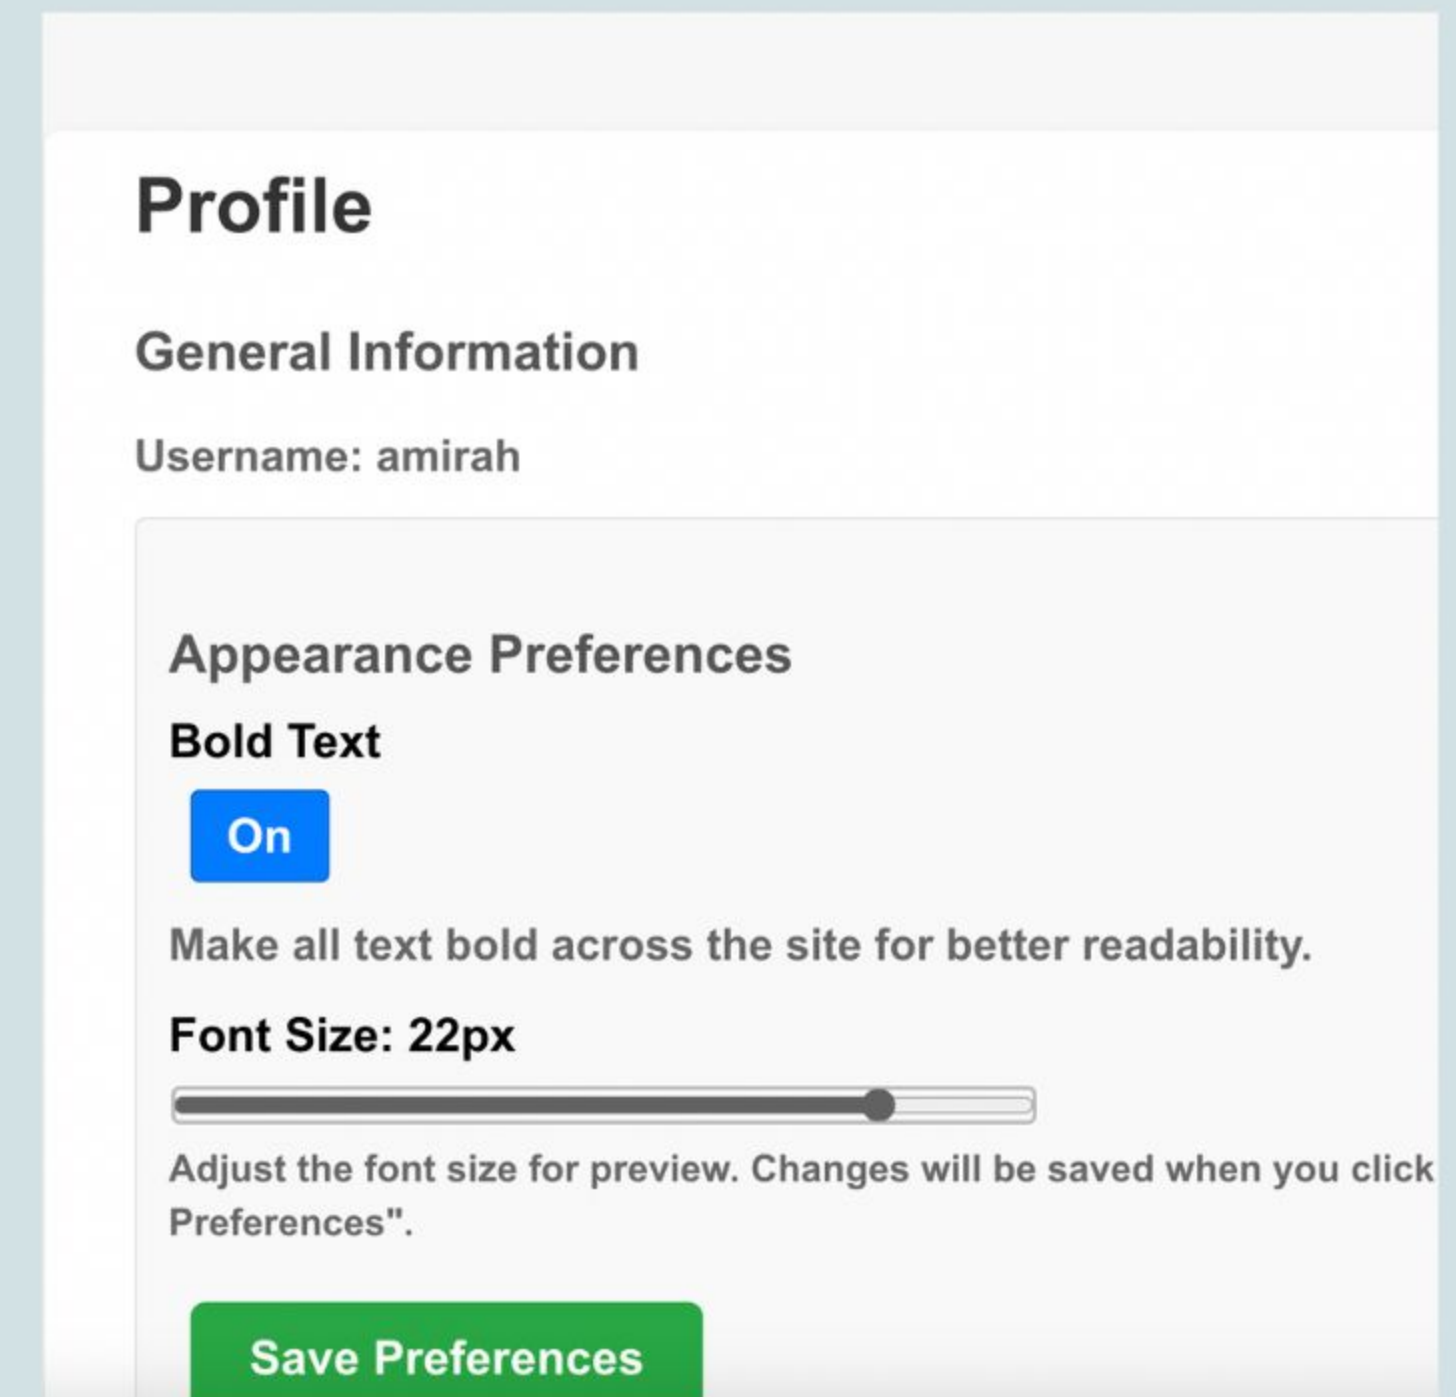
Profile

General Information

Username: amirah

Appearance Preferences

Bold Text

On

Make all text bold across the site for better readability.

Font Size: 22px

Adjust the font size for preview. Changes will be saved when you click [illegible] Preferences".

Save Preferences